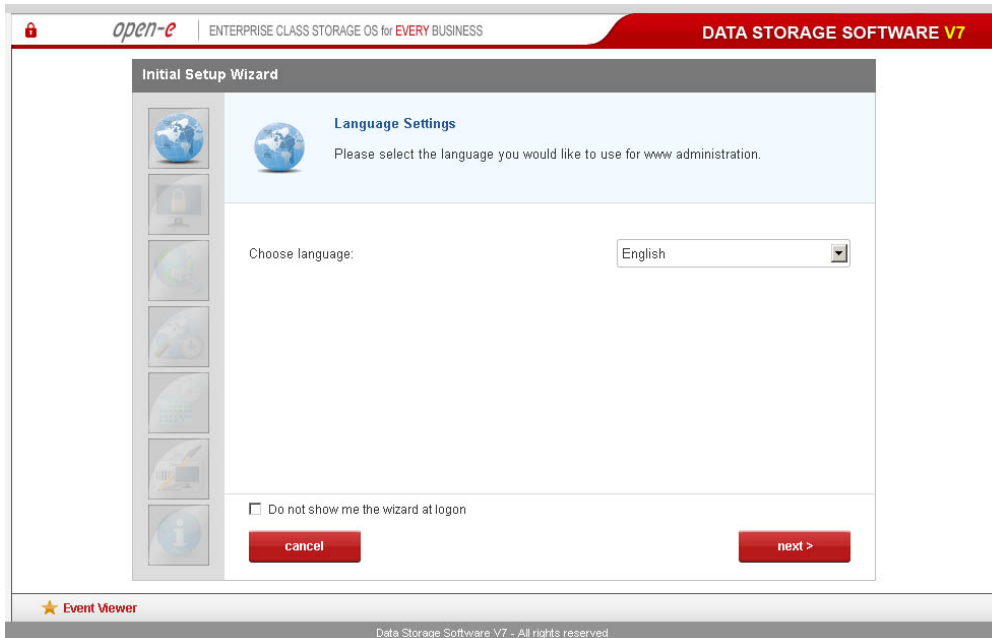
open-e | ENTERPRISE CLASS STORAGE OS for EVERY BUSINESS

DATA STORAGE SOFTWARE V7

Initial Setup Wizard

Language Settings

Please select the language you would like to use for www administration.

Choose language:

English

Do not show me the wizard at logon

cancel

next >

Event Viewer

Data Storage Software V7 - All rights reserved